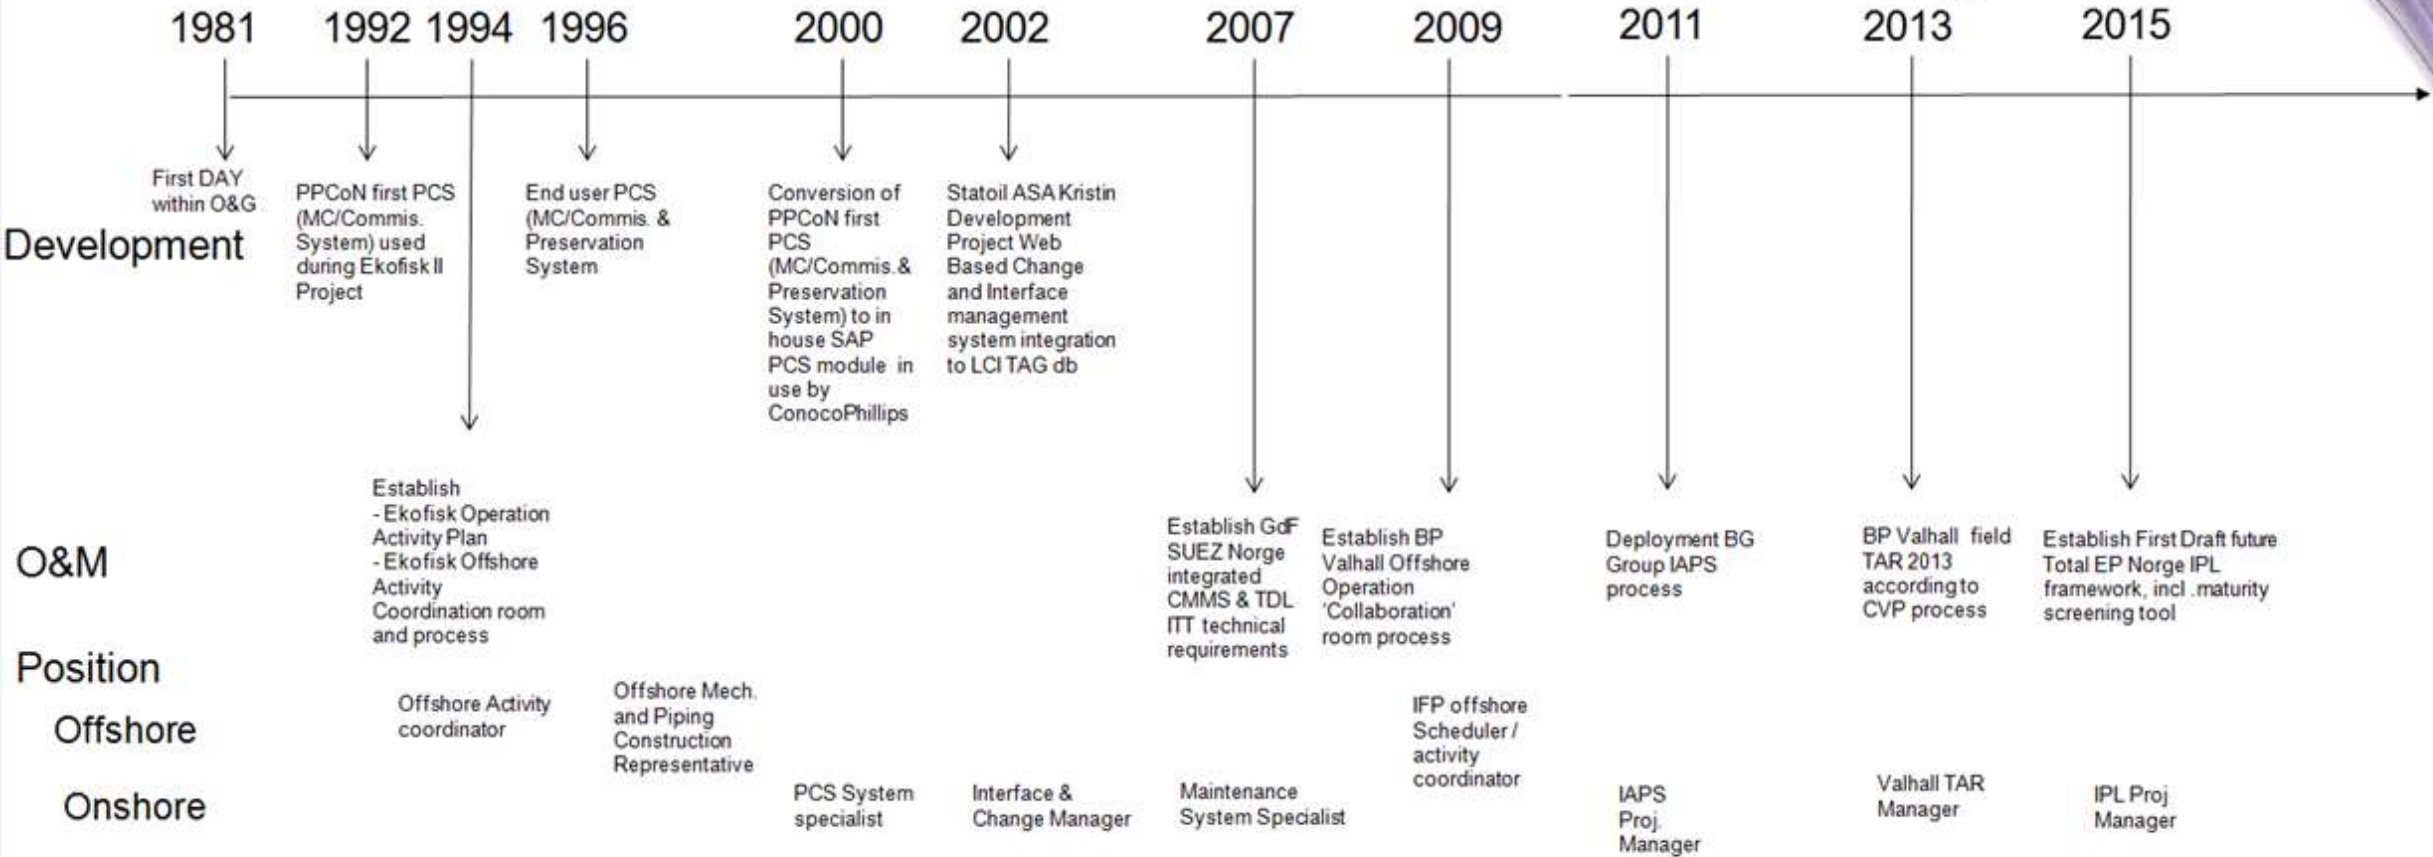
1981 1992 1994 1996 2000 2002 2007 2009 2011 2013 2015

First DAY within O&G

Development

PPCoN first PCS (MC/Commis. System) used during Ekofisk II Project

End user PCS (MC/Commis. & Preservation System

Conversion of PPCoN first PCS (MC/Commis.& Preservation System) to in house SAP PCS module in use by ConocoPhillips

Statoil ASA Kristin Development Project Web Based Change and Interface management system integration to LCI TAG db

O&M

Establish
- Ekofisk Operation Activity Plan
- Ekofisk Offshore Activity Coordination room and process

Establish GdF SUEZ Norge integrated CMMS & TDL ITT technical requirements

Establish BP Valhall Offshore Operation 'Collaboration' room process

Deployment BG Group IAPS process

BP Valhall field TAR 2013 according to CVP process

Establish First Draft future Total EP Norge IPL framework, incl .maturity screening tool

Position

Offshore

Offshore Activity coordinator

Offshore Mech. and Piping Construction Representative

IFP offshore Scheduler / activity coordinator

Onshore

PCS System specialist

Interface & Change Manager

Maintenance System Specialist

IAPS Proj. Manager

Valhall TAR Manager

IPL Proj Manager